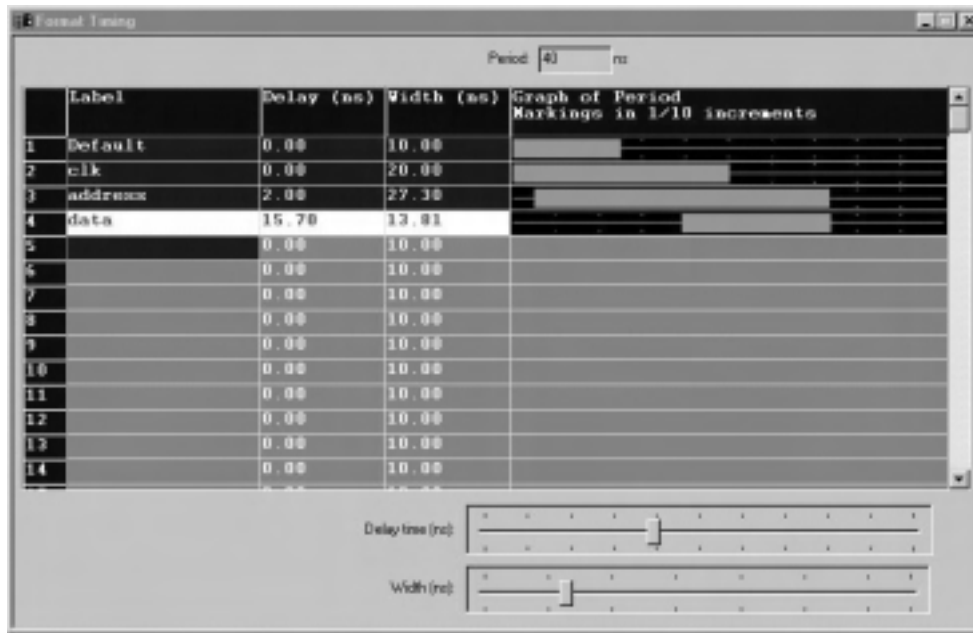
Format Timing

Period 40 ns

|  | Label | Delay (ns) | Width (ns) | Graph of Period Markings in 1/10 increments |
|---|---|---|---|---|
| 1 | Default | 0.00 | 10.00 |  |
| 2 | clk | 0.00 | 20.00 |  |
| 3 | addrexx | 2.00 | 27.30 |  |
| 4 | data | 15.70 | 13.81 |  |
| 5 |  | 0.00 | 10.00 |  |
| 6 |  | 0.00 | 10.00 |  |
| 7 |  | 0.00 | 10.00 |  |
| 8 |  | 0.00 | 10.00 |  |
| 9 |  | 0.00 | 10.00 |  |
| 10 |  | 0.00 | 10.00 |  |
| 11 |  | 0.00 | 10.00 |  |
| 12 |  | 0.00 | 10.00 |  |
| 13 |  | 0.00 | 10.00 |  |
| 14 |  | 0.00 | 10.00 |  |

Delay time (ns):

Width (ns):